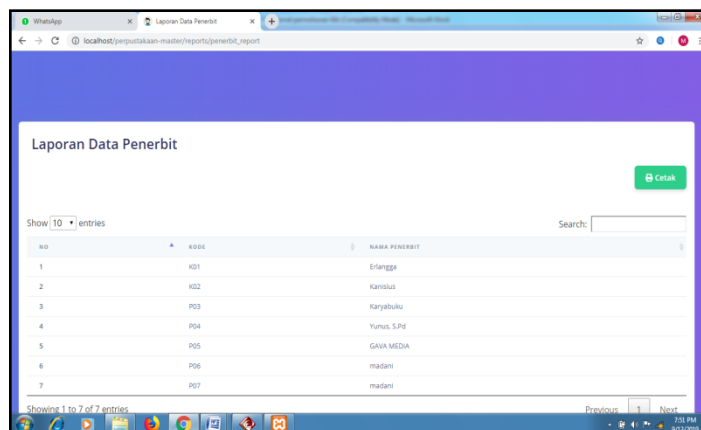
WhatsApp ×
Laporan Data Penerbit ×
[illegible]
localhost/perpustakaan-master/reports/penerbit_report

Laporan Data Penerbit

Cetak

Show 10 entries

Search:

| NO | KODE | NAMA PENERBIT |
|---|---|---|
| 1 | K01 | Erlangga |
| 2 | K02 | Kanisius |
| 3 | P03 | Karyabuku |
| 4 | P04 | Yunus, S.Pd |
| 5 | P05 | GAVA MEDIA |
| 6 | P06 | madani |
| 7 | P07 | madani |

Showing 1 to 7 of 7 entries

Previous 1 Next

7:51 PM
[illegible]